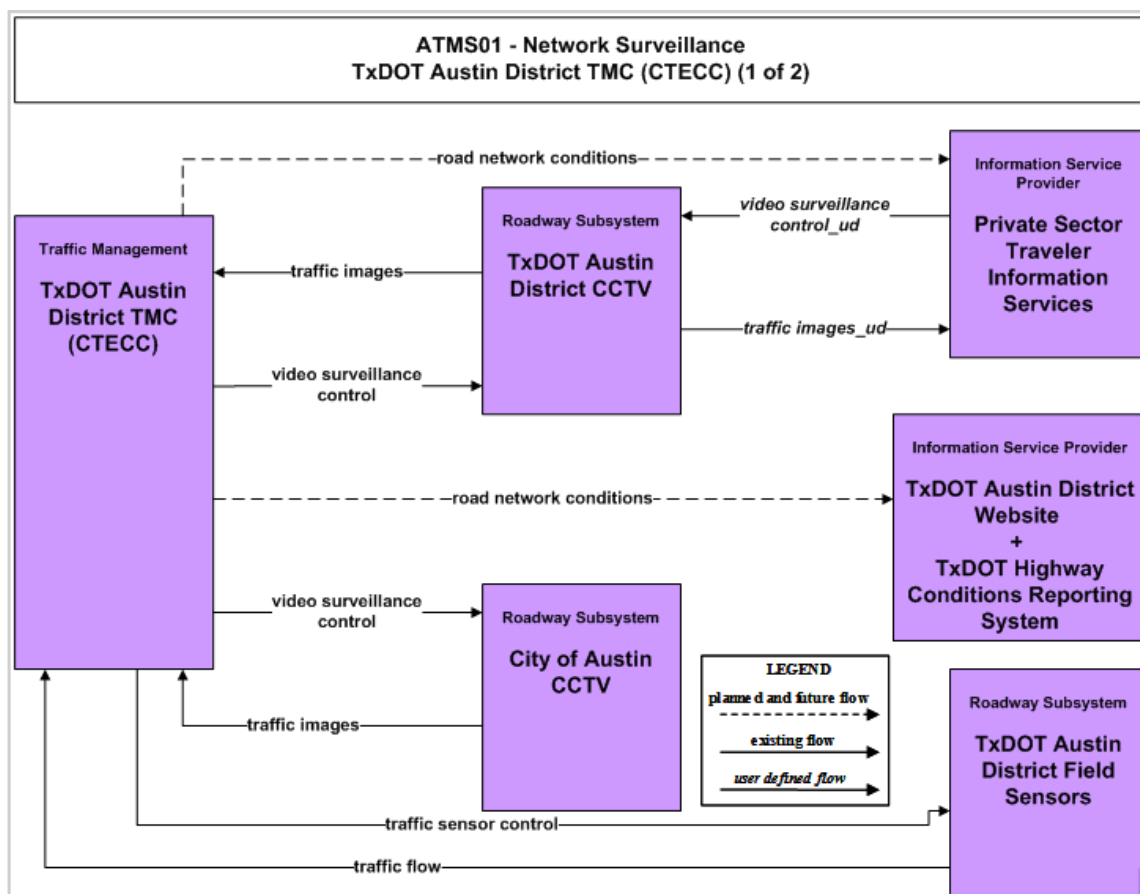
ATMS01 - Network Surveillance
TxDOT Austin District TMC (CTECC) (1 of 2)

road network conditions

Information Service Provider
Private Sector Traveler Information Services

Roadway Subsystem
TxDOT Austin District CCTV

video surveillance control_ud

Traffic Management
TxDOT Austin District TMC (CTECC)

traffic images

traffic images_ud

video surveillance control

Information Service Provider
TxDOT Austin District Website + TxDOT Highway Conditions Reporting System

road network conditions

video surveillance control

Roadway Subsystem
City of Austin CCTV

LEGEND
planned and future flow
existing flow
user defined flow

Roadway Subsystem
TxDOT Austin District Field Sensors

traffic images

traffic sensor control

traffic flow